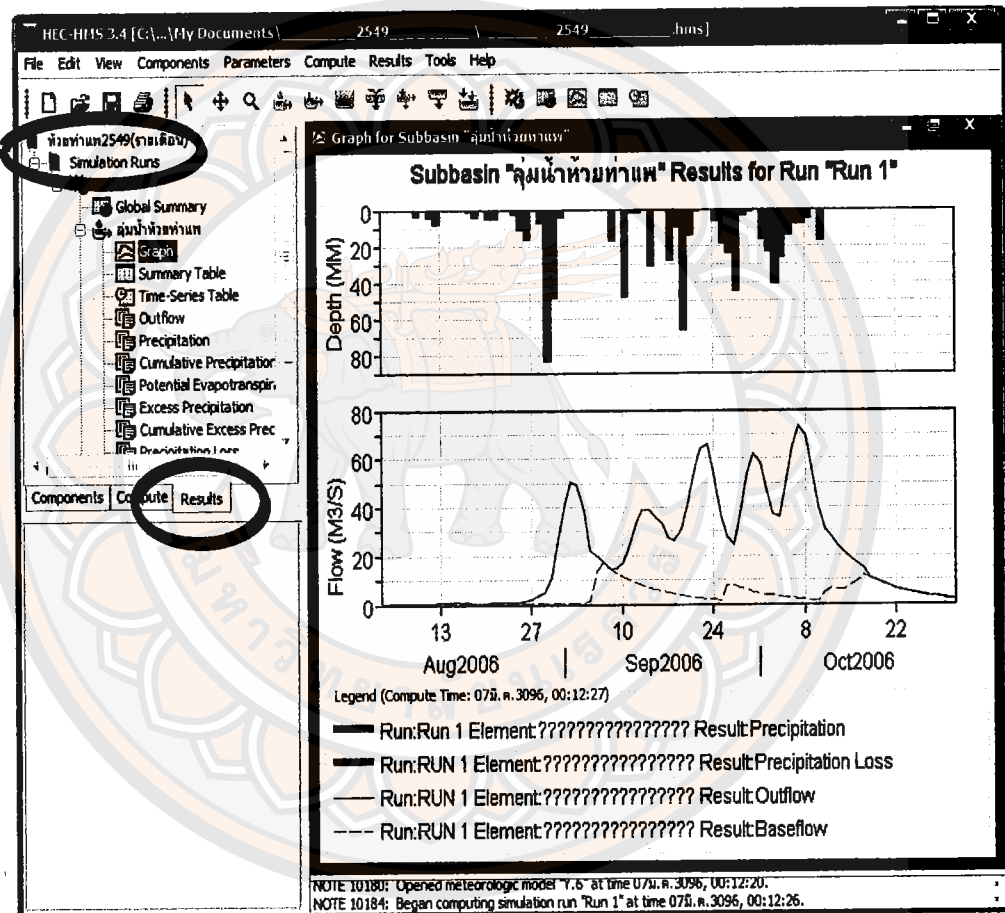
HEC-HMS 3.4 [C:\...\My Documents\ 2549 \ 2549 .hms]

File Edit View Components Parameters Compute Results Tools Help

ห้วยท่าแพ2549(รายเดือน)
Simulation Runs
Global Summary
ลุ่มน้ำห้วยท่าแพ
Graph
Summary Table
Time-Series Table
Outflow
Precipitation
Cumulative Precipitation
Potential Evapotranspir.
Excess Precipitation
Cumulative Excess Prec
Precipitation Loss

Components Compute Results

Graph for Subbasin "ลุ่มน้ำห้วยท่าแพ"

Subbasin "ลุ่มน้ำห้วยท่าแพ" Results for Run "Run 1"

Depth (MM)
0
20
40
60
80

Flow (M3/S)
80
60
40
20
0

13 27 10 24 8 22
Aug2006 Sep2006 Oct2006

Legend (Compute Time: 07มี.ค.3096, 00:12:27)

Run:Run 1 Element:??????????????? Result:Precipitation
Run:RUN 1 Element:??????????????? Result:Precipitation Loss
Run:RUN 1 Element:??????????????? Result:Outflow
Run:RUN 1 Element:??????????????? Result:Baseflow

NOTE 10180: Opened meteorologic model "7.6" at time 07มี.ค.3096, 00:12:20.
NOTE 10184: Began computing simulation run "Run 1" at time 07มี.ค.3096, 00:12:26.